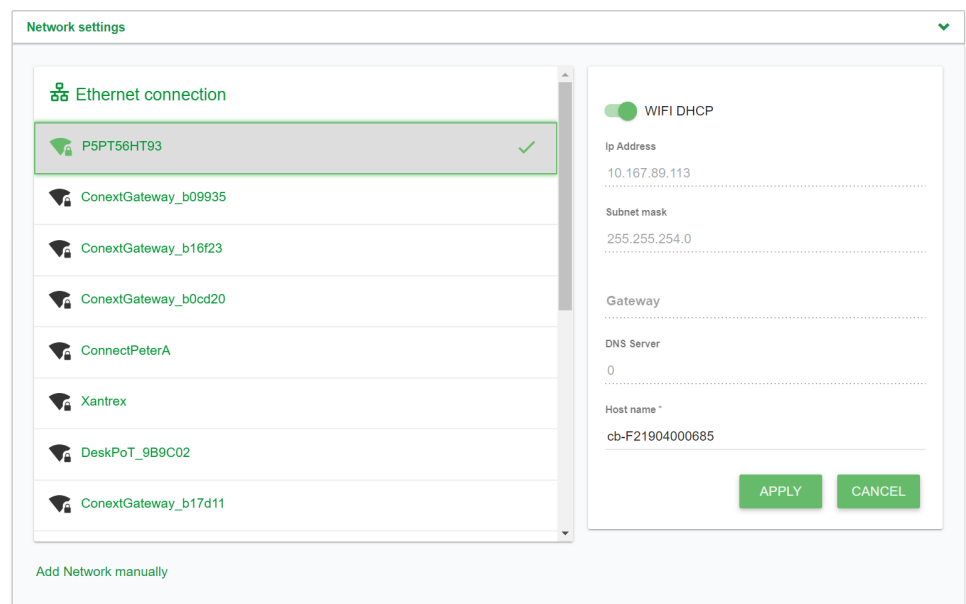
Network settings

Ethernet connection

P5PT56HT93

ConextGateway_b09935

ConextGateway_b16f23

ConextGateway_b0cd20

ConnectPeterA

Xantrex

DeskPoT_9B9C02

ConextGateway_b17d11

Add Network manually

WIFI DHCP

Ip Address
10.167.89.113

Subnet mask
255.255.254.0

Gateway

DNS Server
0

Host name *
cb-F21904000685

APPLY

CANCEL